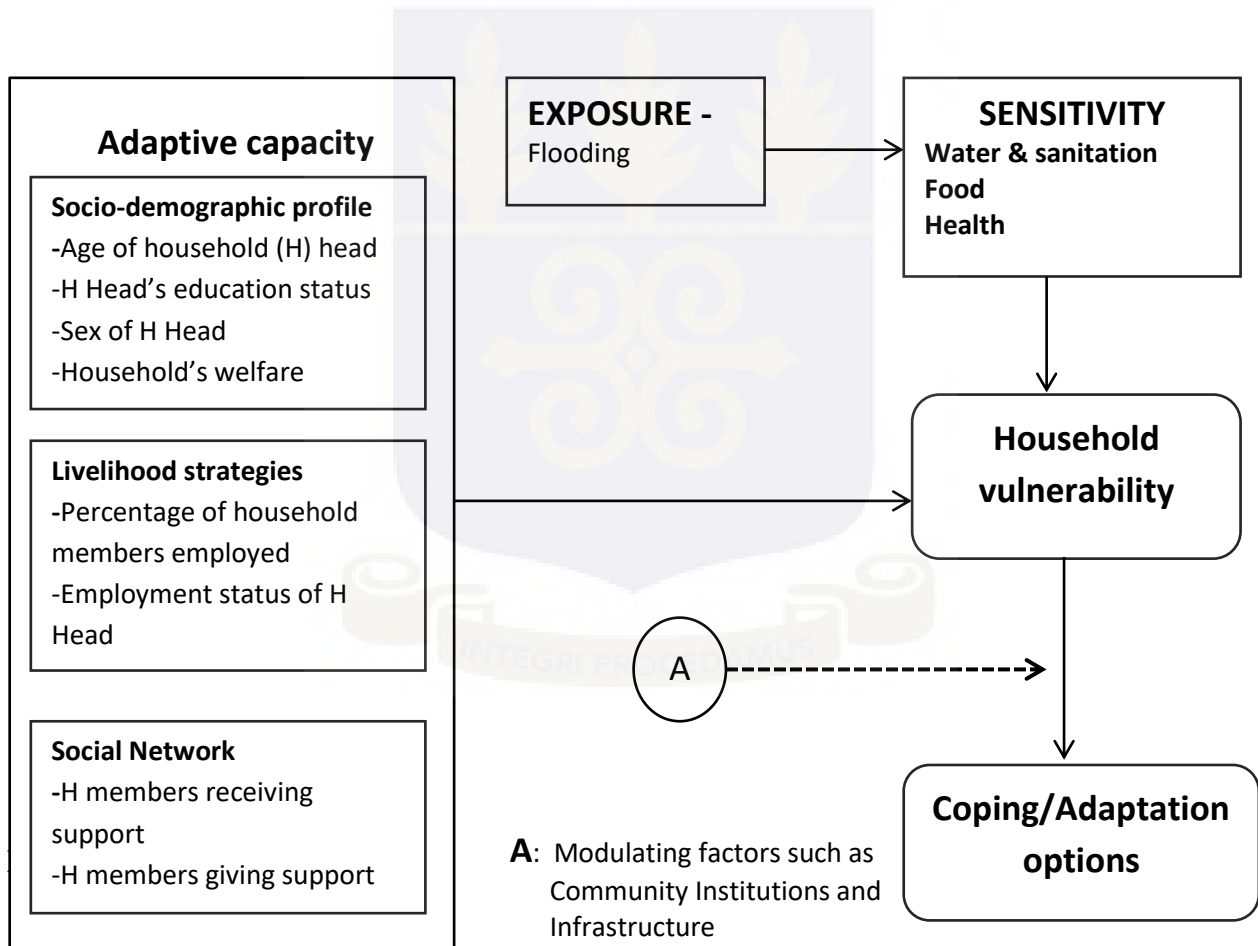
Adaptive capacity

Socio-demographic profile
-Age of household (H) head
-H Head's education status
-Sex of H Head
-Household's welfare

Livelihood strategies
-Percentage of household members employed
-Employment status of H Head

Social Network
-H members receiving support
-H members giving support

EXPOSURE -
Flooding

SENSITIVITY
Water & sanitation
Food
Health

Household vulnerability

A

Coping/Adaptation options

A: Modulating factors such as Community Institutions and Infrastructure

INTEGRI PROCEDAMUS